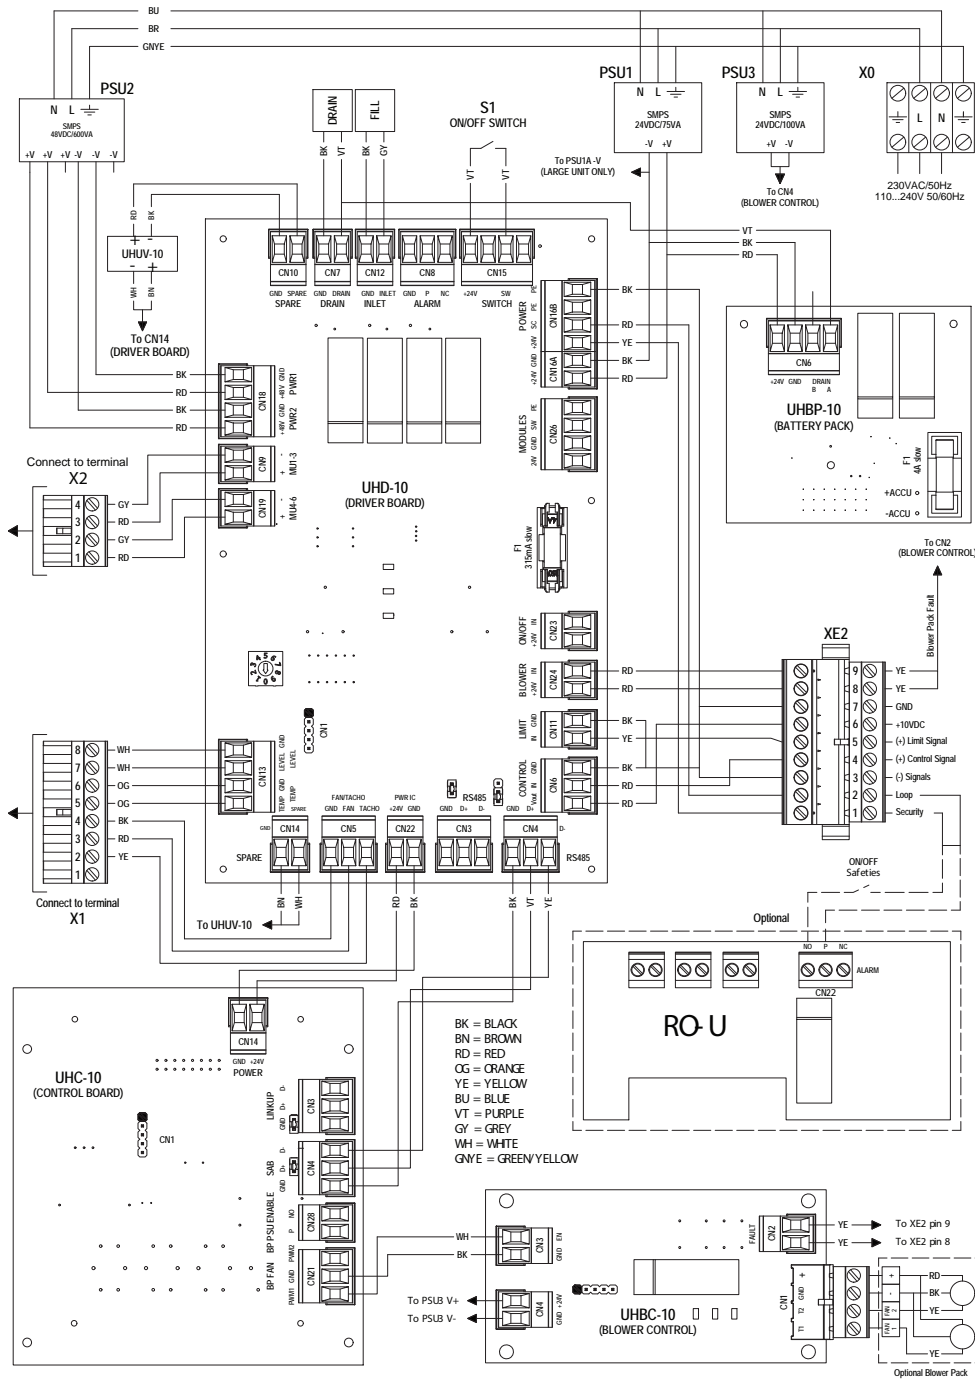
BU
BR
GNYE

PSU2
N L
SMPS
48VDC/600VA
+V +V +V +V -V -V

PSU1
N L
SMPS
24VDC/75VA
-V +V

PSU3
N L
SMPS
24VDC/100VA
+V -V
To CN4
(BLOWER CONTROL)

X0
L N
230VAC/50Hz
110...240V 50/60Hz

DRAIN
FILL
BK VT BK GY

S1
ON/OFF SWITCH
VT VT

To PSU1A -V
(LARGE UNIT ONLY)

RD BK
UHUV-10
+ -
- +
WH BN
To CN14
(DRIVER BOARD)

CN10 CN7 CN12 CN8 CN15
GND SPARE GND DRAIN GND INLET GND P NC +24V SW
SPARE DRAIN INLET ALARM SWITCH

VT
BK
RD

POWER
PE PE SC +24V GND +24V GND
CN16B
CN14A
BK
RD
YE
BK
RD

UHBP-10
(BATTERY PACK)
CN6
+24V GND DRAIN B A
F1
4A slow
+ACCU
-ACCU

BK
RD
BK
RD
CN18
PWR1
PWR2
GND +48V GND +48V

Connect to terminal
X2
4 GY
3 RD
2 GY
1 RD
CN9
MU1-3
CN19
MU4-6

UHD-10
(DRIVER BOARD)

MODULES
PE SW GND 24V
CN26

F1
315mA slow

ON/OFF
IN +24V
CN23

BLOWER
IN +24V
CN24
RD
RD

LIMIT
GND IN
CN11
BK
YE

CONTROL
GND IN +Vout
CN6
BK
RD
RD

To CN2
(BLOWER CONTROL)
Blower Pack Fault

XE2
9 YE
8 YE
7 GND
6 +10VDC
5 (+) Limit Signal
4 (+) Control Signal
3 (-) Signals
2 Loop
1 Security

CN1

8 WH
7 WH
6 OG
5 OG
4 BK
3 RD
2 YE
1
Connect to terminal
X1

CN13
LEVEL GND LEVEL TEMP GND TEMP

GND CN14 SPARE
SPARE
FAN/TACHO
GND FAN TACHO
CN5
PWR IC
+24V GND
CN22
RS485
GND D+ D-
CN3
GND D+ D-
CN4
RS485

BN WH
To UHUV-10
RD BK
BK VT YE

ON/OFF
Safeties

Optional
NO P NC
ALARM
CN22
RO-U

CN14
GND +24V
POWER

UHC-10
(CONTROL BOARD)
CN1

LINKUP
GND D+ D-
CN3
SAB
GND D+ D-
CN4
BP PSU ENABLE
P NO
CN28
BP FAN
PWM1 GND PWM2
CN21

BK = BLACK
BN = BROWN
RD = RED
OG = ORANGE
YE = YELLOW
BU = BLUE
VT = PURPLE
GY = GREY
WH = WHITE
GNYE = GREEN/YELLOW

WH
BK
CN3
GND EN
To PSUB V+
To PSUB V-
CN4
GND +24V

UHBC-10
(BLOWER CONTROL)

FAULT
CN2
YE To XE2 pin 9
YE To XE2 pin 8

CN1
+ GND T2 T1
RD
BK
YE
YE
FAN 1
FAN 2
Optional Blower Pack